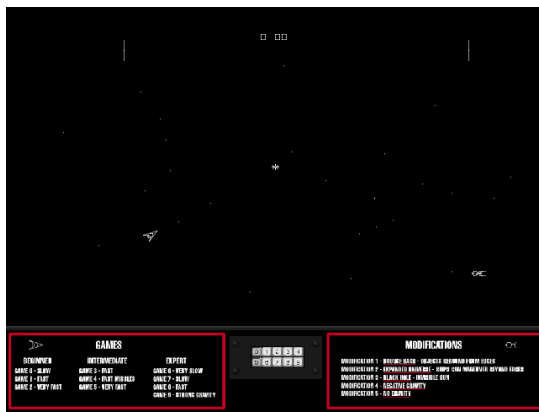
GAMES

BEGINNER
GAME 0 - SLOW
GAME 1 - FAST
GAME 2 - VERY FAST

INTERMEDIATE
GAME 3 - FAST
GAME 4 - FAST MISSILES
GAME 5 - VERY FAST

EXPERT
GAME 6 - VERY SLOW
GAME 7 - SLOW
GAME 8 - FAST
GAME 9 - STRONG GRAVITY

0 1 2 3 4
5 6 7 8 9

MODIFICATIONS

MODIFICATION 1 - BOUNCE BACK - OBJECTS REBOUND FROM EDGES
MODIFICATION 2 - EXPANDED UNIVERSE - SHIPS CAN MANEUVER BEYOND EDGES
MODIFICATION 3 - BLACK HOLE - INVISIBLE SUN
MODIFICATION 4 - NEGATIVE GRAVITY
MODIFICATION 5 - NO GRAVITY